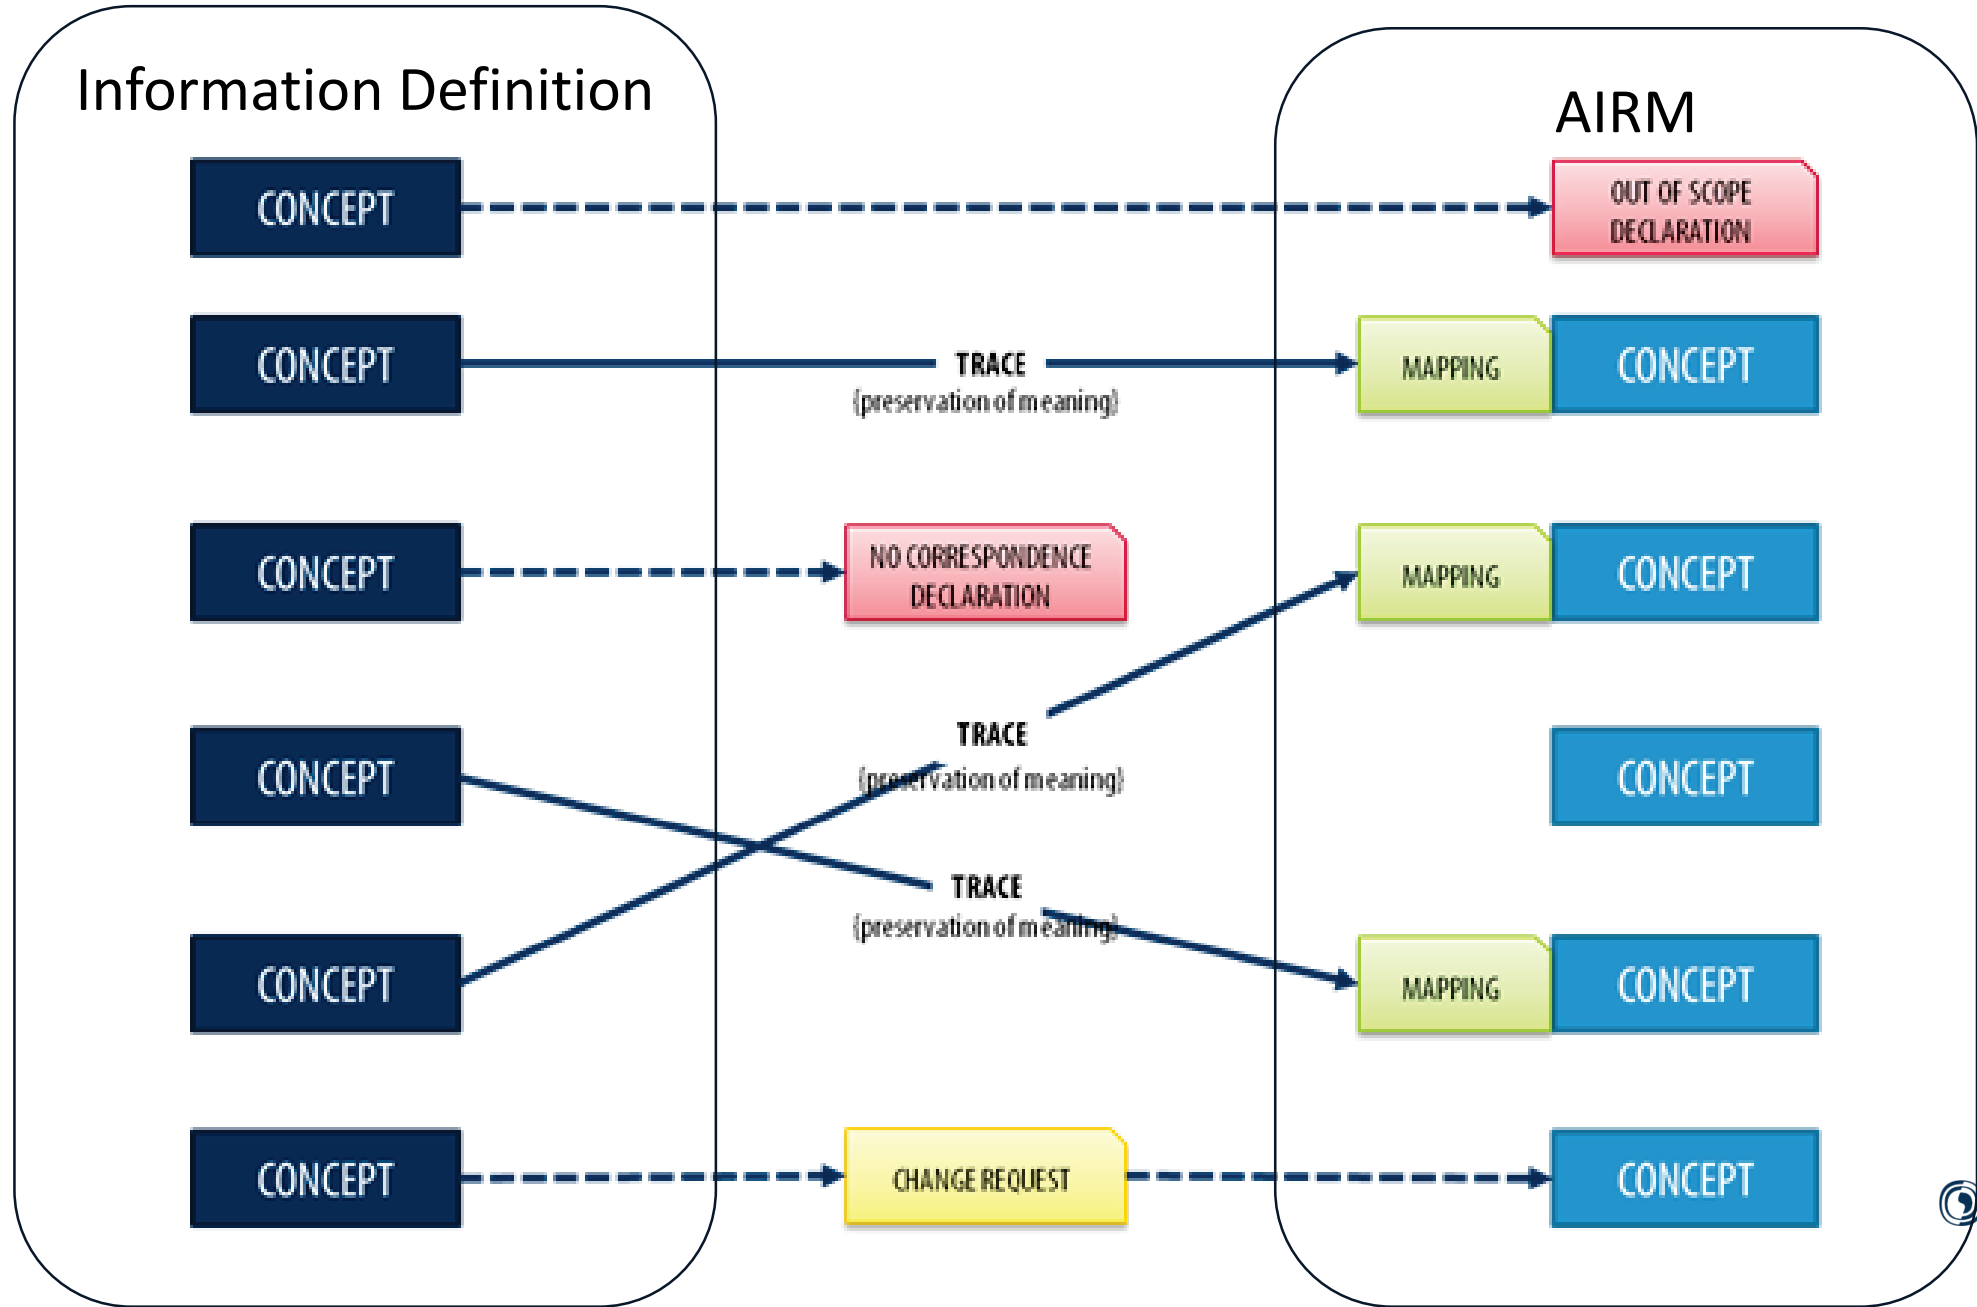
Information Definition

AIRM

CONCEPT

OUT OF SCOPE DECLARATION

CONCEPT

TRACE (preservation of meaning)

MAPPING

CONCEPT

CONCEPT

NO CORRESPONDENCE DECLARATION

MAPPING

CONCEPT

TRACE (preservation of meaning)

CONCEPT

CONCEPT

TRACE (preservation of meaning)

CONCEPT

MAPPING

CONCEPT

CONCEPT

CHANGE REQUEST

CONCEPT